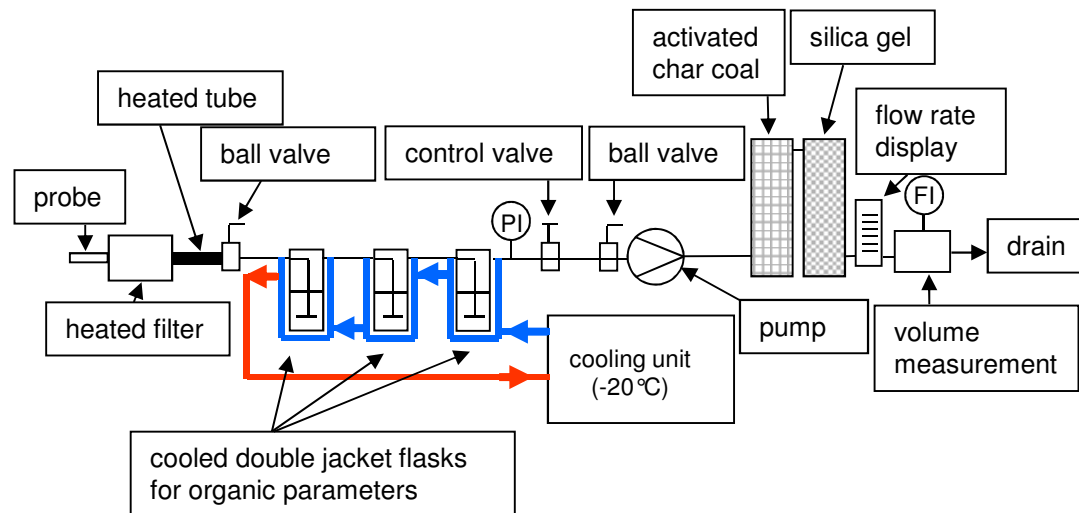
activated char coal

silica gel

heated tube

flow rate display

ball valve

control valve

ball valve

probe

PI

FI

drain

heated filter

pump

volume measurement

cooling unit (-20℃)

cooled double jacket flasks for organic parameters